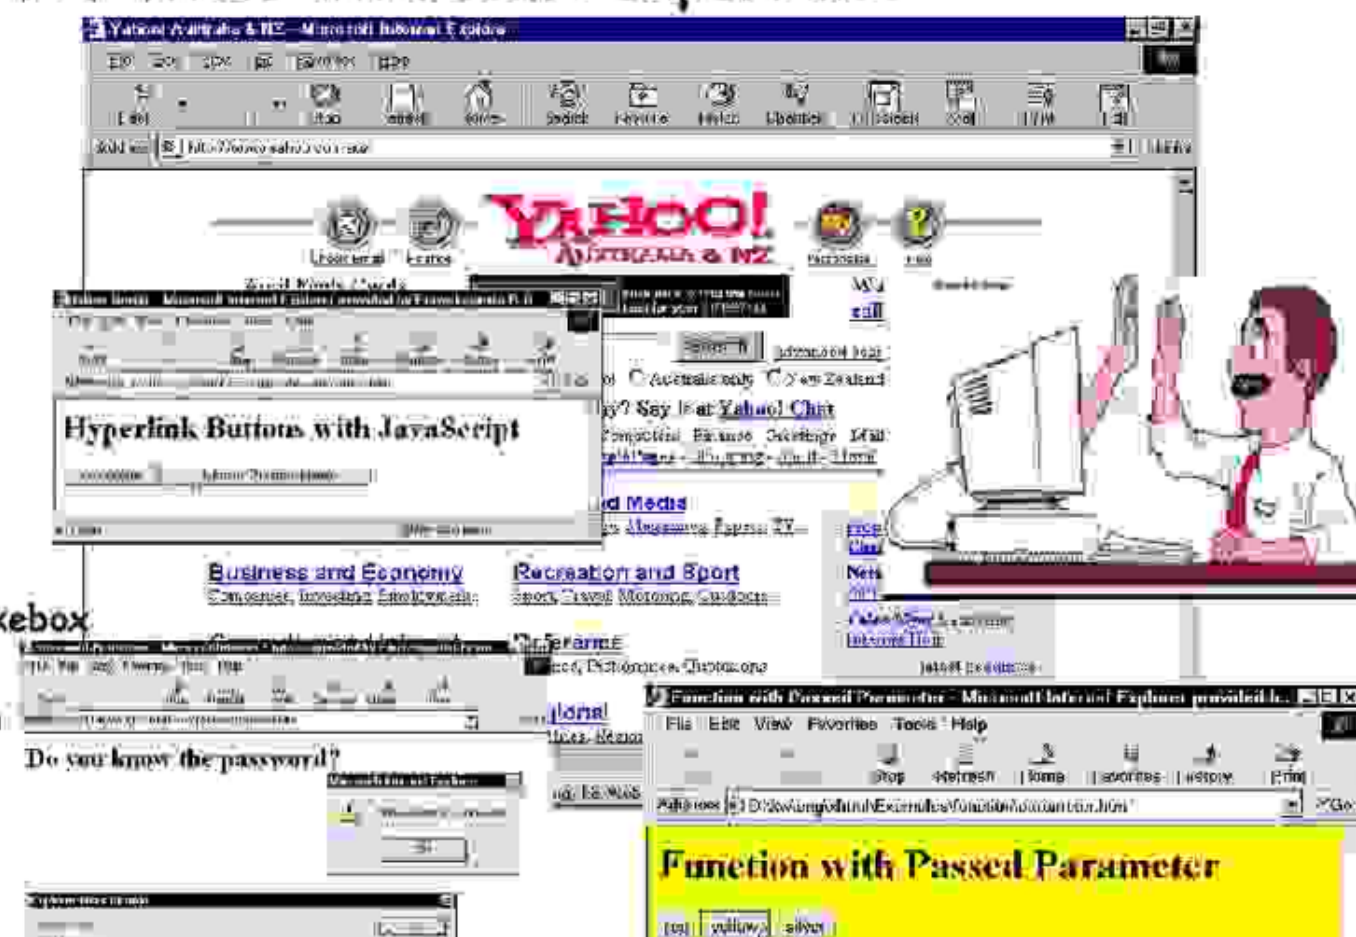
Yahoo! Australia & NZ—Microsoft Internet Explorer

YAHOO! AUSTRALIA & NZ

Hyperlink Buttons with JavaScript

Search

Advanced Search

Australia only   New Zealand

Say it at Yahoo! Chat

Business and Economy
Companies, Investing, Employment...

Recreation and Sport
Sport, Travel, Motoring, Outdoors...

News and Media

Reference

Regional

xebox

Do you know the password?

Function with Passed Parameter - Microsoft Internet Explorer provided b...

File   Edit   View   Favorites   Tools   Help

Stop   Refresh   Home   Favorites   History   Print

Address

Function with Passed Parameter

red   yellow   silver